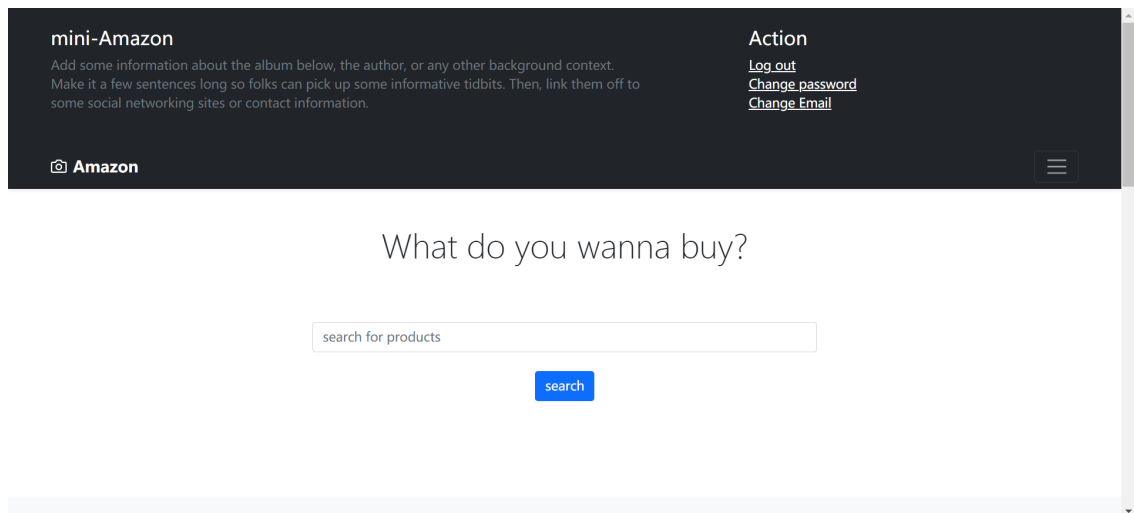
mini-Amazon

Add some information about the album below, the author, or any other background context. Make it a few sentences long so folks can pick up some informative tidbits. Then, link them off to some social networking sites or contact information.

Action

Log out
Change password
Change Email

Amazon

What do you wanna buy?

search for products

search